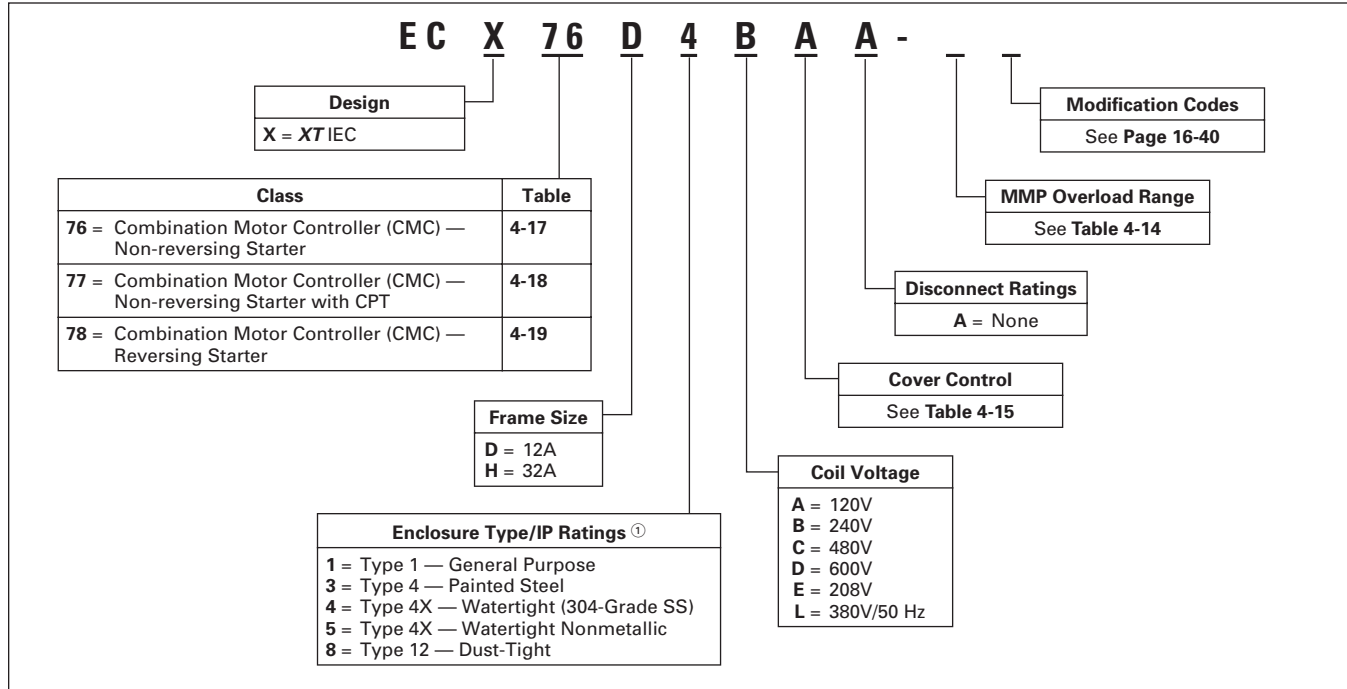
E C X 76 D 4 B A A - _ _

Design
X = *XT* IEC

| Class | Table |
|---|---|
| **76** = Combination Motor Controller (CMC) — Non-reversing Starter | **4-17** |
| **77** = Combination Motor Controller (CMC) — Non-reversing Starter with CPT | **4-18** |
| **78** = Combination Motor Controller (CMC) — Reversing Starter | **4-19** |

Frame Size
**D** = 12A
**H** = 32A

Enclosure Type/IP Ratings ①
**1** = Type 1 — General Purpose
**3** = Type 4 — Painted Steel
**4** = Type 4X — Watertight (304-Grade SS)
**5** = Type 4X — Watertight Nonmetallic
**8** = Type 12 — Dust-Tight

Coil Voltage
**A** = 120V
**B** = 240V
**C** = 480V
**D** = 600V
**E** = 208V
**L** = 380V/50 Hz

Cover Control
See **Table 4-15**

Disconnect Ratings
**A** = None

MMP Overload Range
See **Table 4-14**

Modification Codes
See **Page 16-40**